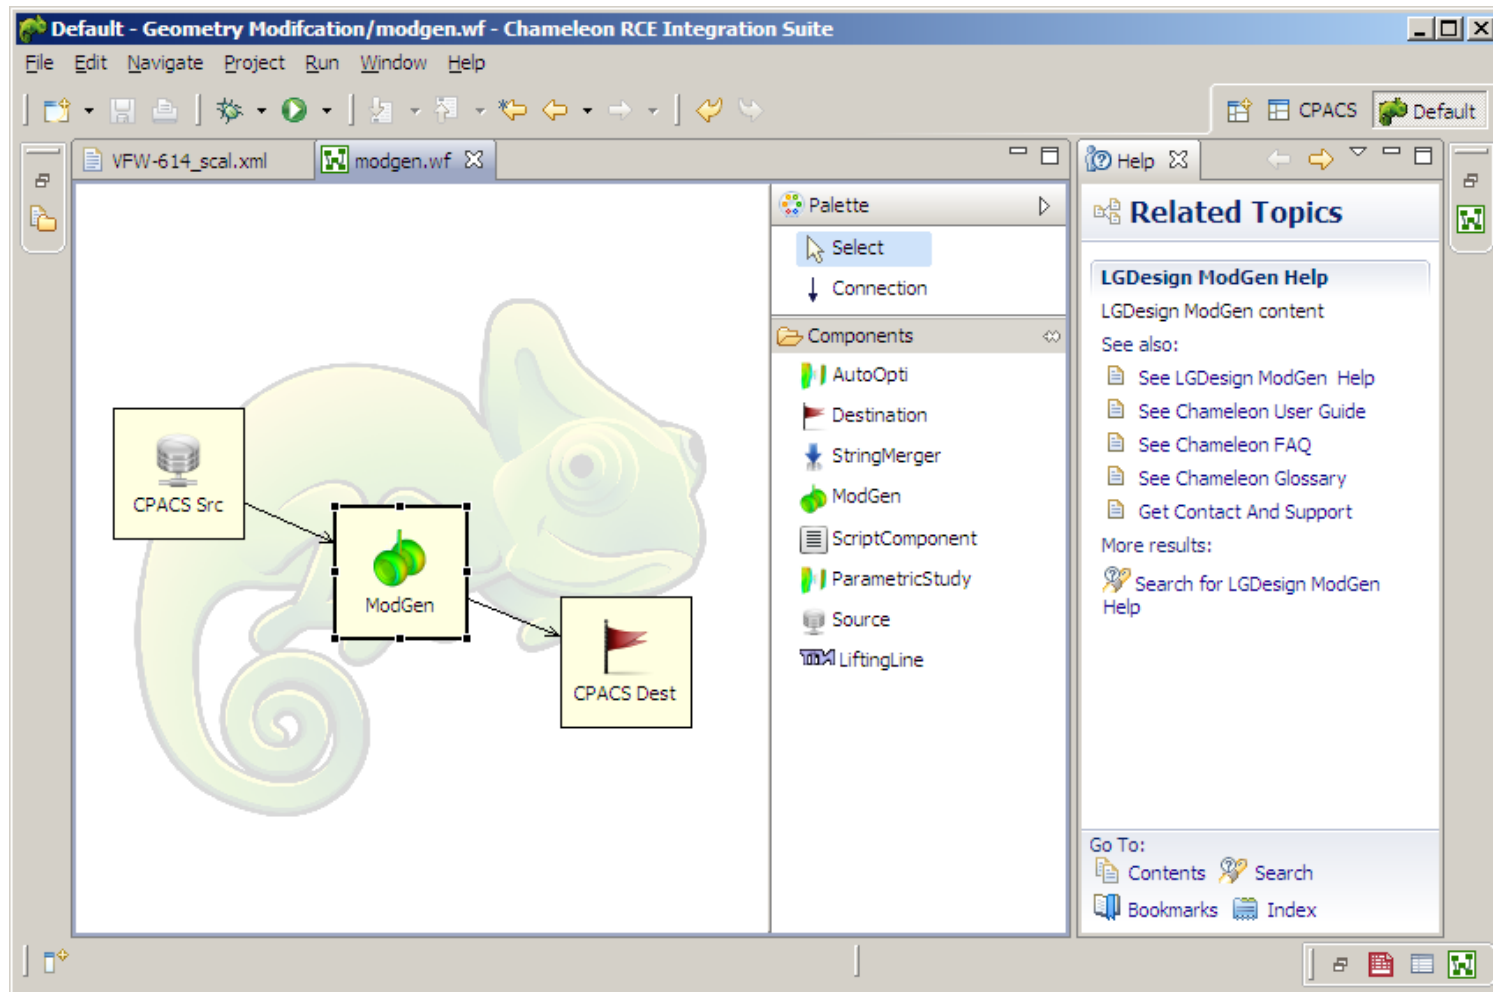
Default - Geometry Modifcation/modgen.wf - Chameleon RCE Integration Suite

File Edit Navigate Project Run Window Help

CPACS Default

VFW-614_scal.xml modgen.wf

Help

Palette
Select
Connection
Components
AutoOpti
Destination
StringMerger
ModGen
ScriptComponent
ParametricStudy
Source
LiftingLine

CPACS Src
ModGen
CPACS Dest

Related Topics

LGDesign ModGen Help
LGDesign ModGen content
See also:
See LGDesign ModGen Help
See Chameleon User Guide
See Chameleon FAQ
See Chameleon Glossary
Get Contact And Support
More results:
Search for LGDesign ModGen Help

Go To:
Contents Search
Bookmarks Index